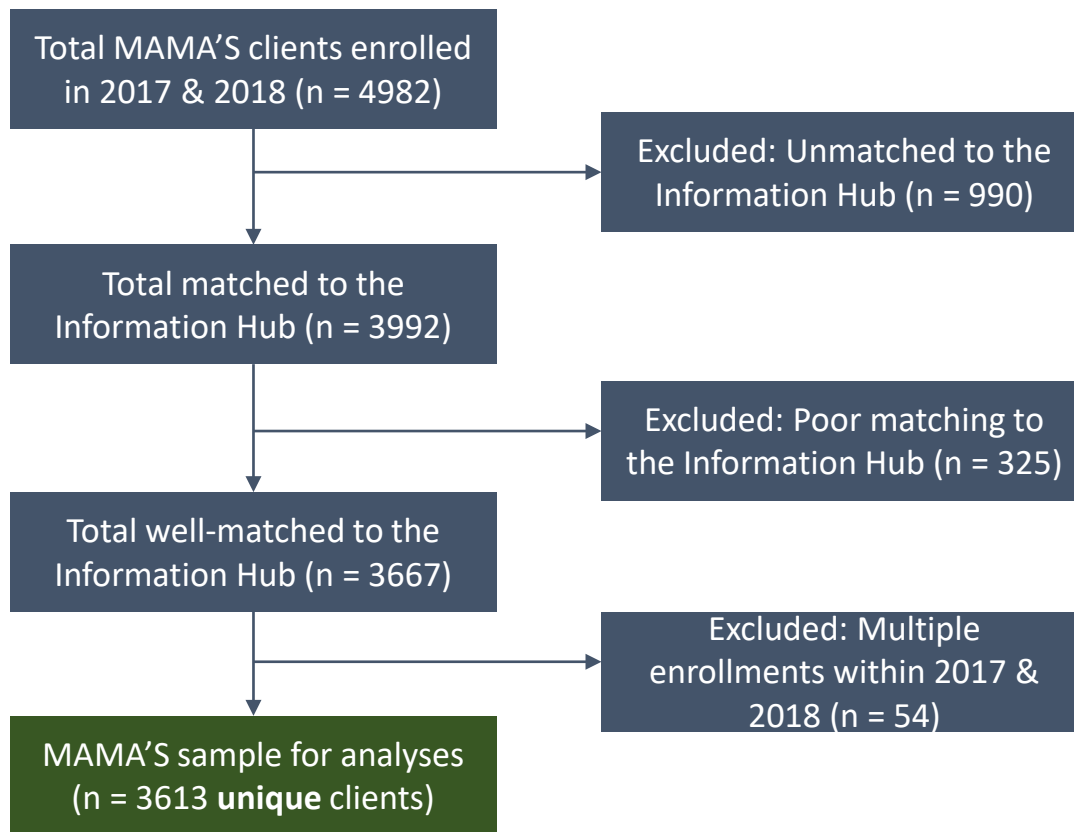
Total MAMA’S clients enrolled in 2017 & 2018 (n = 4982)

Excluded: Unmatched to the Information Hub (n = 990)

Total matched to the Information Hub (n = 3992)

Excluded: Poor matching to the Information Hub (n = 325)

Total well-matched to the Information Hub (n = 3667)

Excluded: Multiple enrollments within 2017 & 2018 (n = 54)

MAMA’S sample for analyses (n = 3613 **unique** clients)